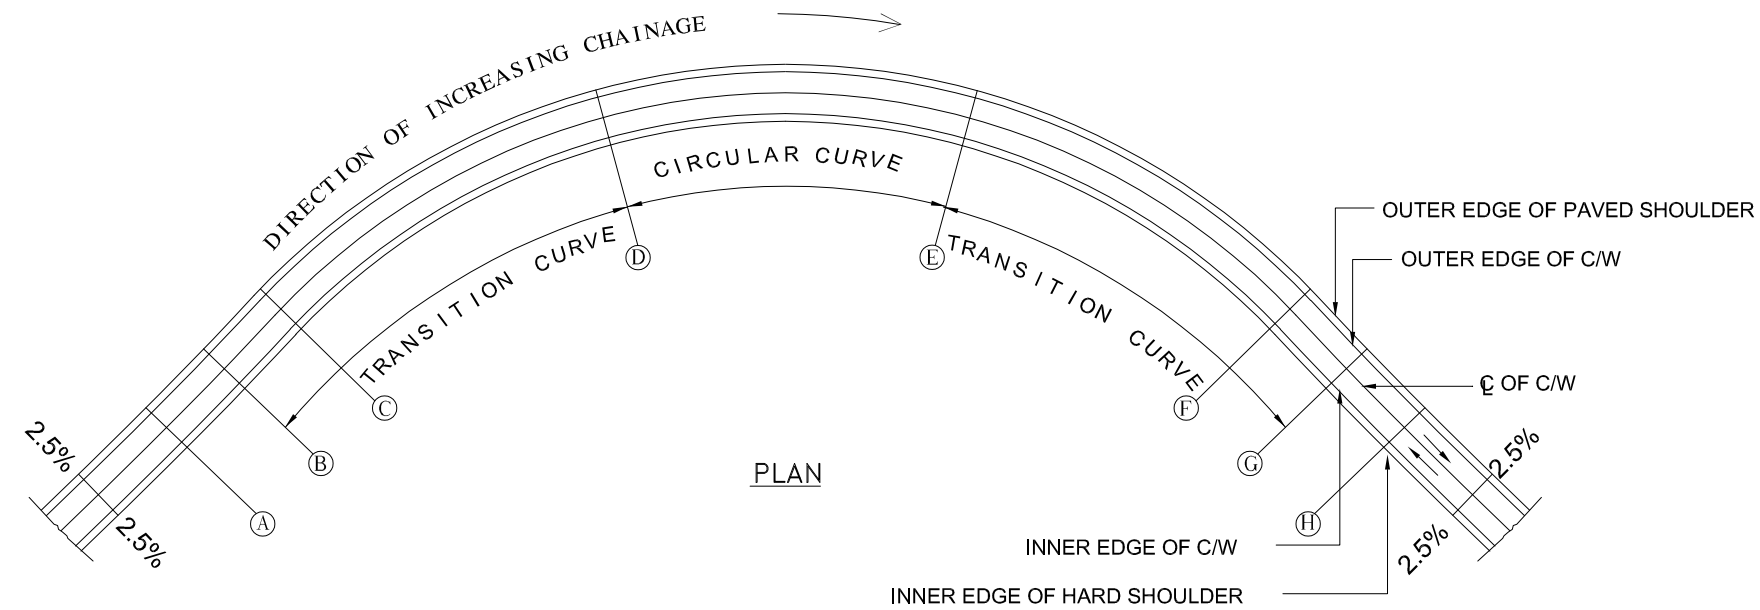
DIRECTION OF INCREASING CHAINAGE

CIRCULAR CURVE

TRANSITION CURVE

TRANSITION CURVE

D

E

C

F

B

G

A

H

2.5%

2.5%

2.5%

2.5%

PLAN

OUTER EDGE OF PAVED SHOULDER

OUTER EDGE OF C/W

℄ OF C/W

INNER EDGE OF C/W

INNER EDGE OF HARD SHOULDER